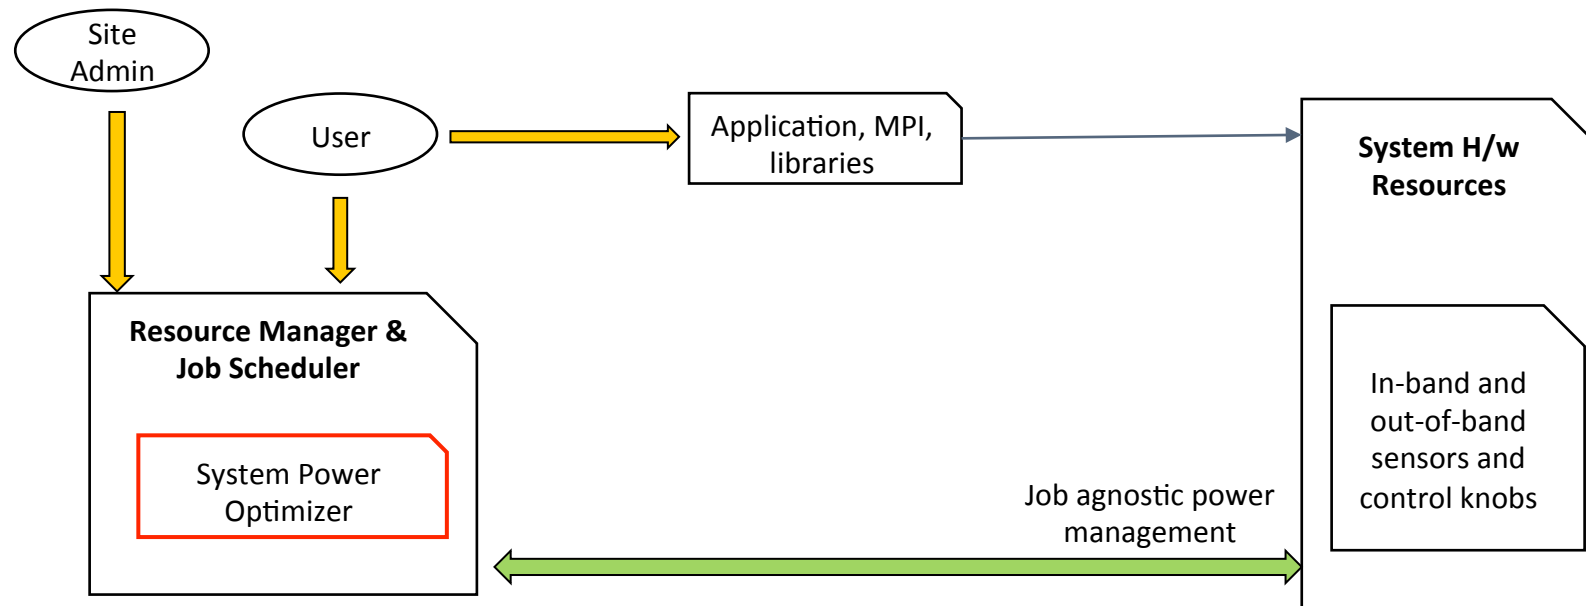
Site Admin

User

Application, MPI, libraries

System H/w Resources

Resource Manager & Job Scheduler

System Power Optimizer

In-band and out-of-band sensors and control knobs

Job agnostic power management